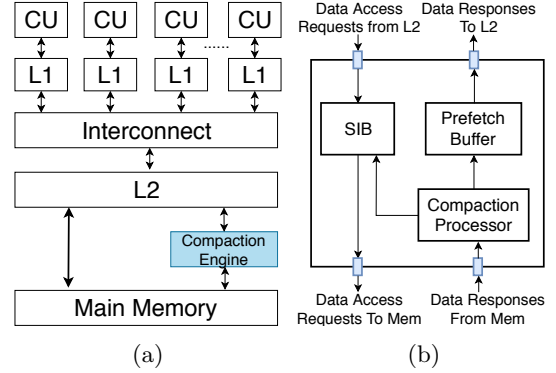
CU CU CU ...... CU

L1 L1 L1 L1

Interconnect

L2

Compaction Engine

Main Memory

(a)

Data Access Requests from L2

Data Responses To L2

SIB

Prefetch Buffer

Compaction Processor

Data Access Requests To Mem

Data Responses From Mem

(b)